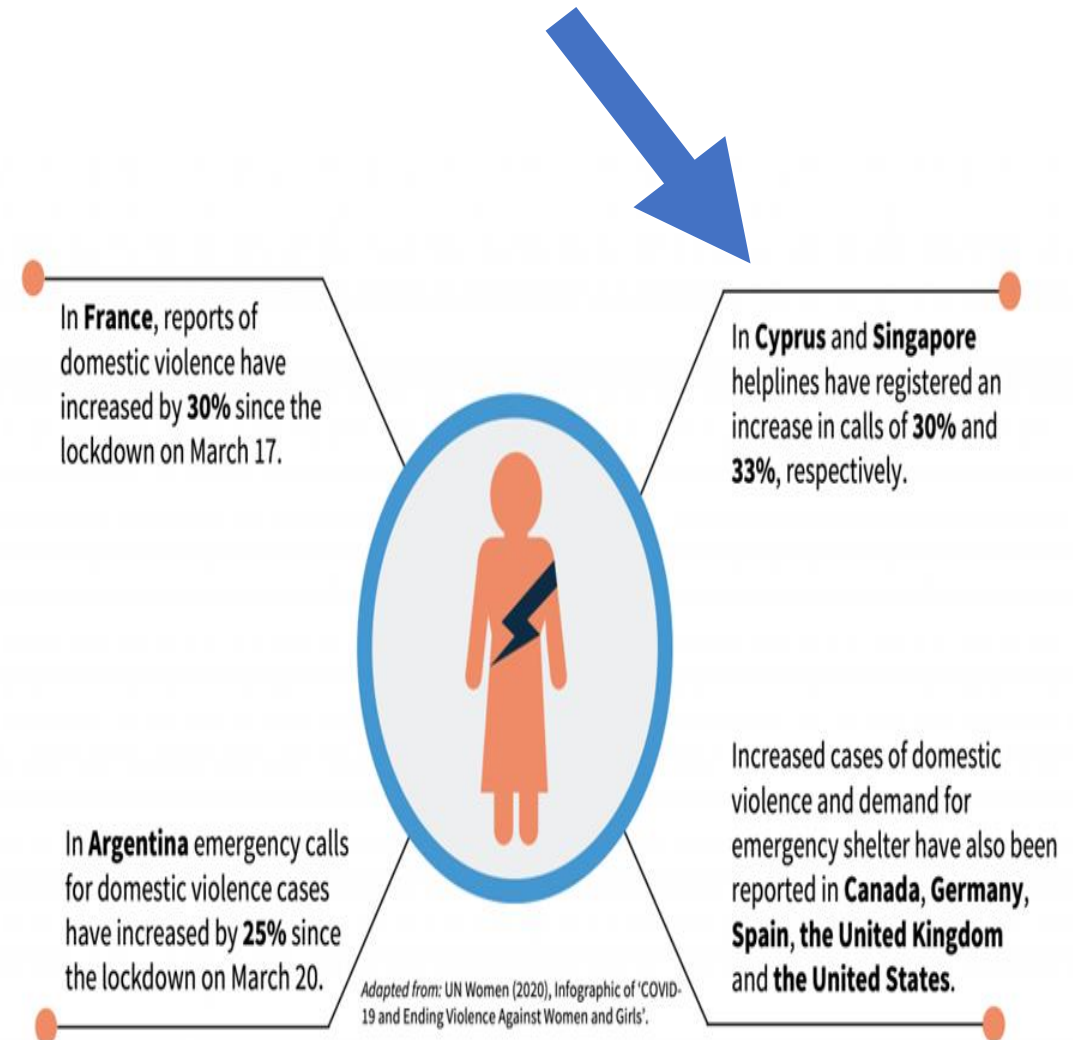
In **France**, reports of domestic violence have increased by **30%** since the lockdown on March 17.

In **Cyprus** and **Singapore** helplines have registered an increase in calls of **30%** and **33%**, respectively.

In **Argentina** emergency calls for domestic violence cases have increased by **25%** since the lockdown on March 20.

Increased cases of domestic violence and demand for emergency shelter have also been reported in **Canada**, **Germany**, **Spain**, **the United Kingdom** and **the United States**.

*Adapted from:* UN Women (2020), Infographic of 'COVID-19 and Ending Violence Against Women and Girls'.